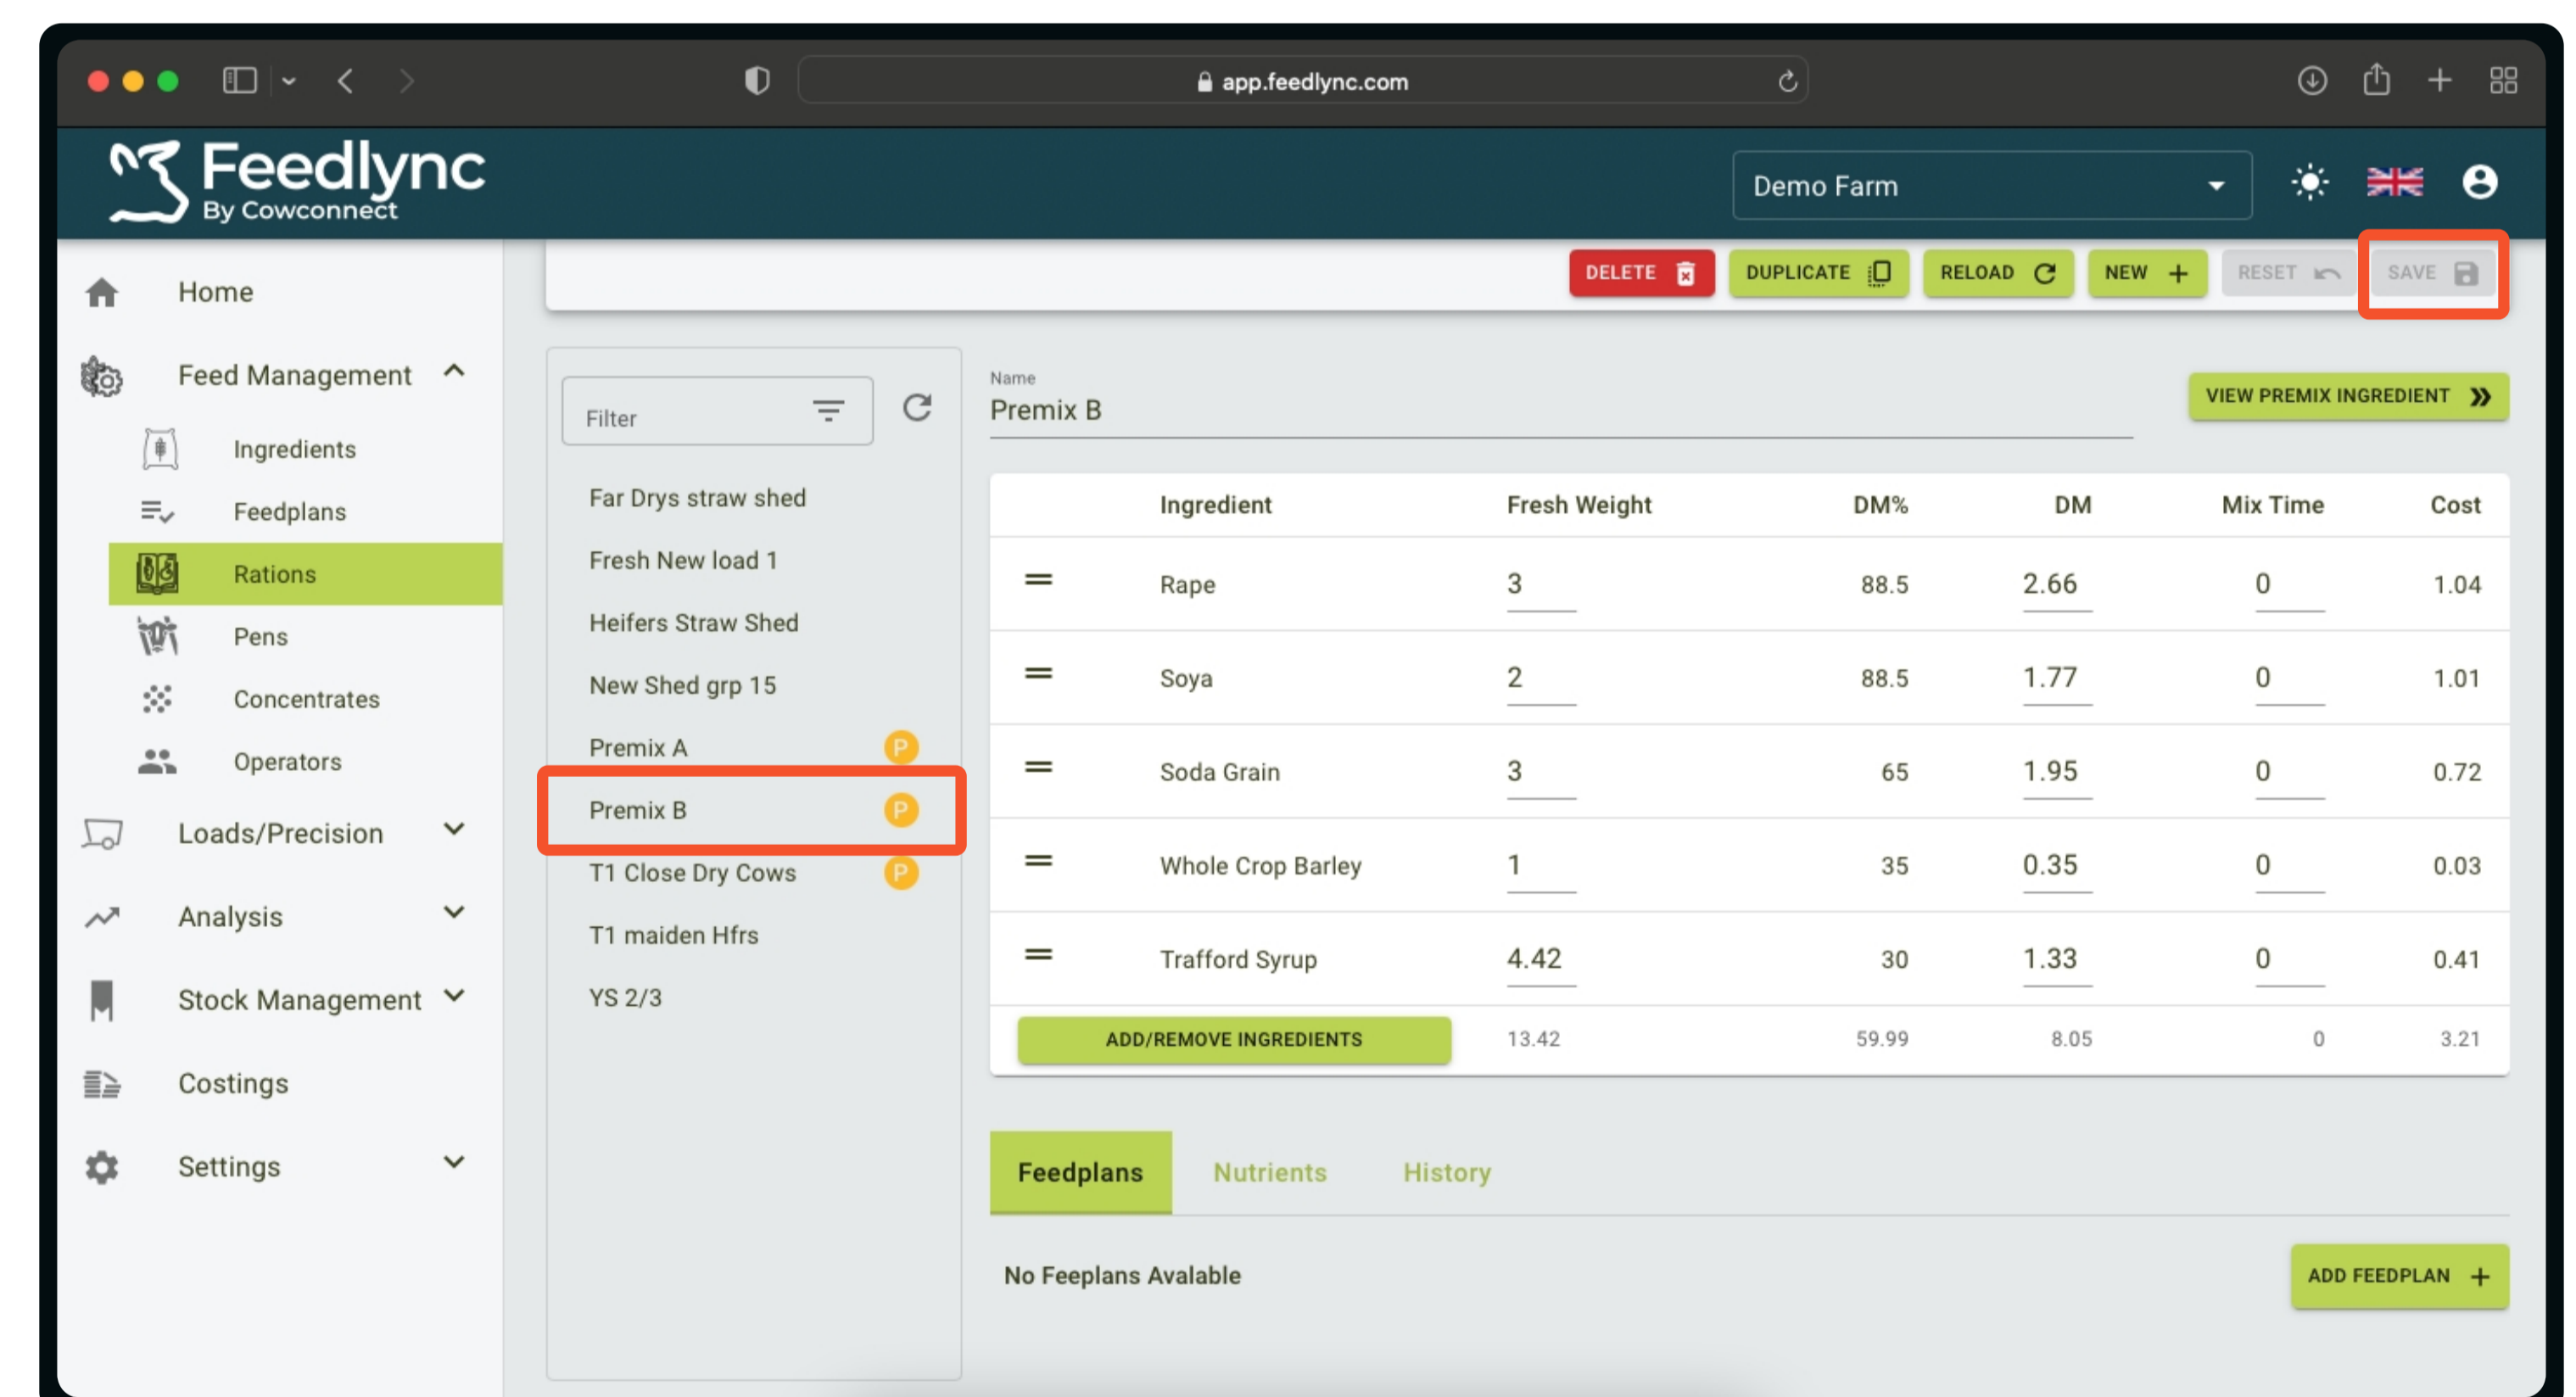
app.feedlync.com

Feedlync By Cowconnect

Demo Farm

Home
Feed Management
Ingredients
Feedplans
Rations
Pens
Concentrates
Operators
Loads/Precision
Analysis
Stock Management
Costings
Settings

DELETE DUPLICATE RELOAD NEW RESET SAVE

Filter

Far Drys straw shed
Fresh New load 1
Heifers Straw Shed
New Shed grp 15
Premix A P
Premix B P
T1 Close Dry Cows P
T1 maiden Hfrs
YS 2/3

Name
Premix B

VIEW PREMIX INGREDIENT

| | Ingredient | Fresh Weight | DM% | DM | Mix Time | Cost |
|---|---|---|---|---|---|---|
| = | Rape | 3 | 88.5 | 2.66 | 0 | 1.04 |
| = | Soya | 2 | 88.5 | 1.77 | 0 | 1.01 |
| = | Soda Grain | 3 | 65 | 1.95 | 0 | 0.72 |
| = | Whole Crop Barley | 1 | 35 | 0.35 | 0 | 0.03 |
| = | Trafford Syrup | 4.42 | 30 | 1.33 | 0 | 0.41 |
| ADD/REMOVE INGREDIENTS | | 13.42 | 59.99 | 8.05 | 0 | 3.21 |

Feedplans Nutrients History

No Feeplans Avalable

ADD FEEDPLAN +